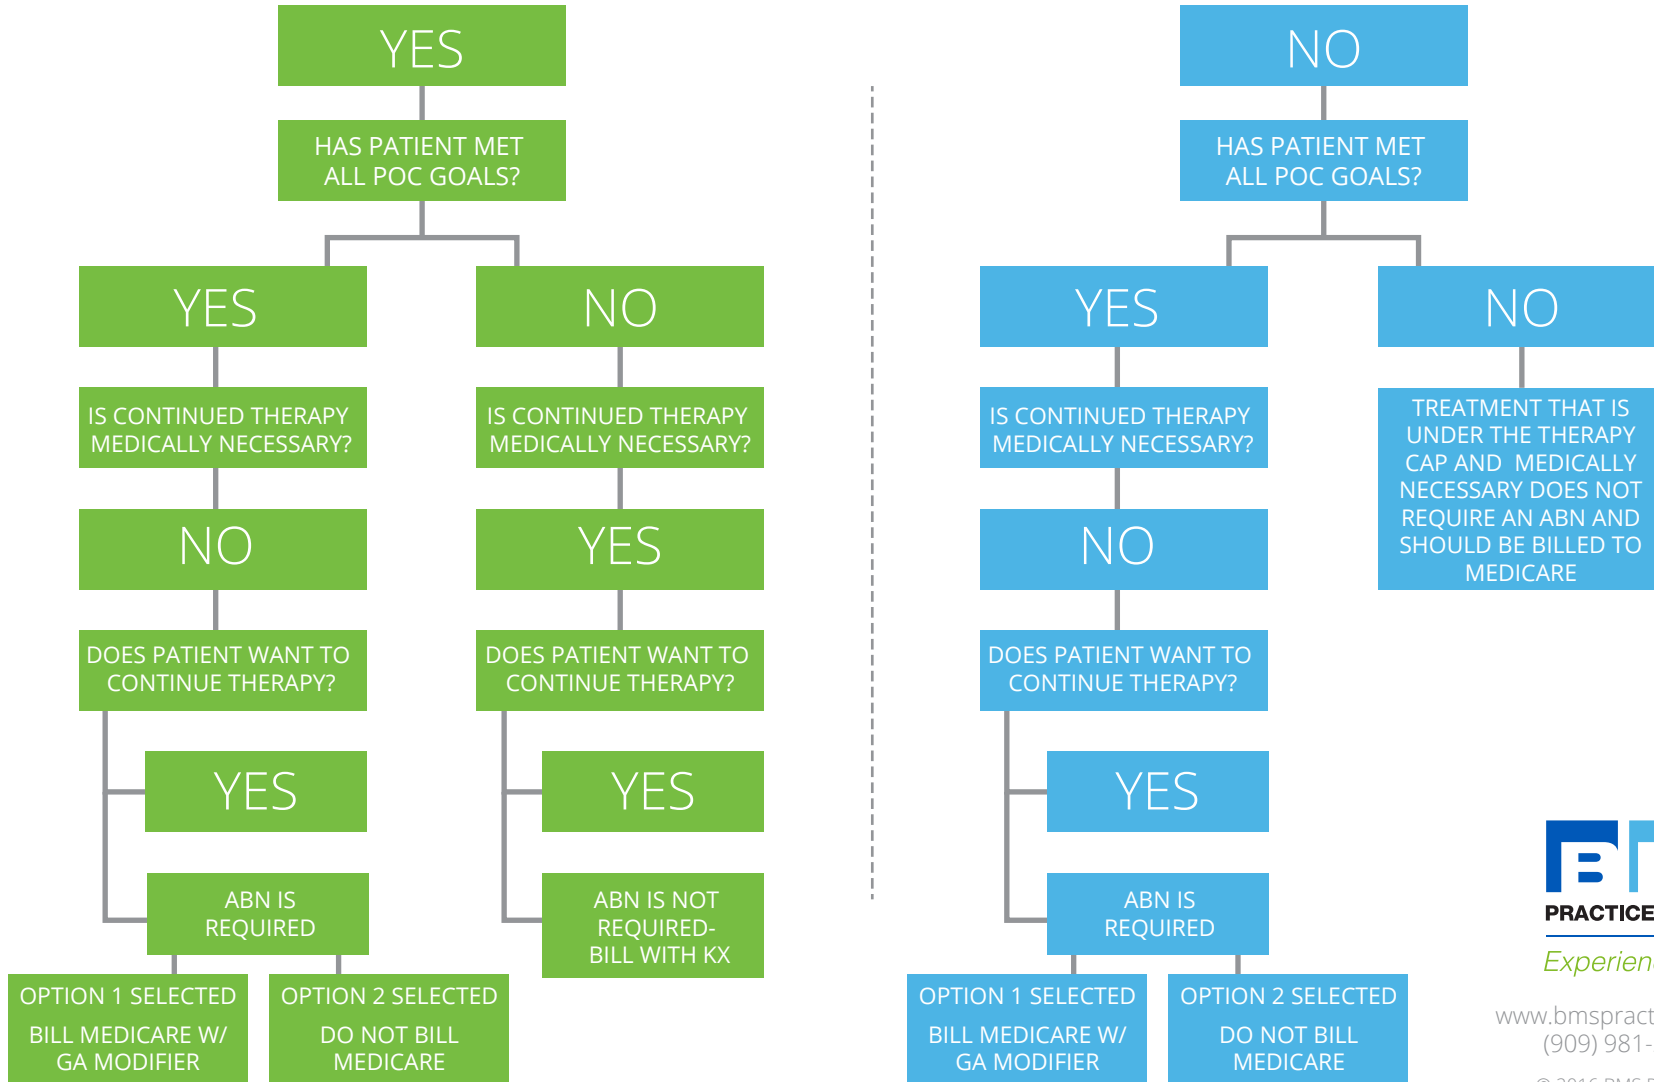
YES

HAS PATIENT MET ALL POC GOALS?

YES

IS CONTINUED THERAPY MEDICALLY NECESSARY?

NO

DOES PATIENT WANT TO CONTINUE THERAPY?

YES

ABN IS REQUIRED

OPTION 1 SELECTED

BILL MEDICARE W/ GA MODIFIER

OPTION 2 SELECTED

DO NOT BILL MEDICARE

NO

IS CONTINUED THERAPY MEDICALLY NECESSARY?

YES

DOES PATIENT WANT TO CONTINUE THERAPY?

YES

ABN IS NOT REQUIRED- BILL WITH KX

NO

HAS PATIENT MET ALL POC GOALS?

YES

IS CONTINUED THERAPY MEDICALLY NECESSARY?

NO

DOES PATIENT WANT TO CONTINUE THERAPY?

YES

ABN IS REQUIRED

OPTION 1 SELECTED

BILL MEDICARE W/ GA MODIFIER

OPTION 2 SELECTED

DO NOT BILL MEDICARE

NO

TREATMENT THAT IS UNDER THE THERAPY CAP AND MEDICALLY NECESSARY DOES NOT REQUIRE AN ABN AND SHOULD BE BILLED TO MEDICARE

B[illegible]

PRACTICE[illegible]

Experien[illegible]

www.bmspract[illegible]
(909) 981-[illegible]
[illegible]